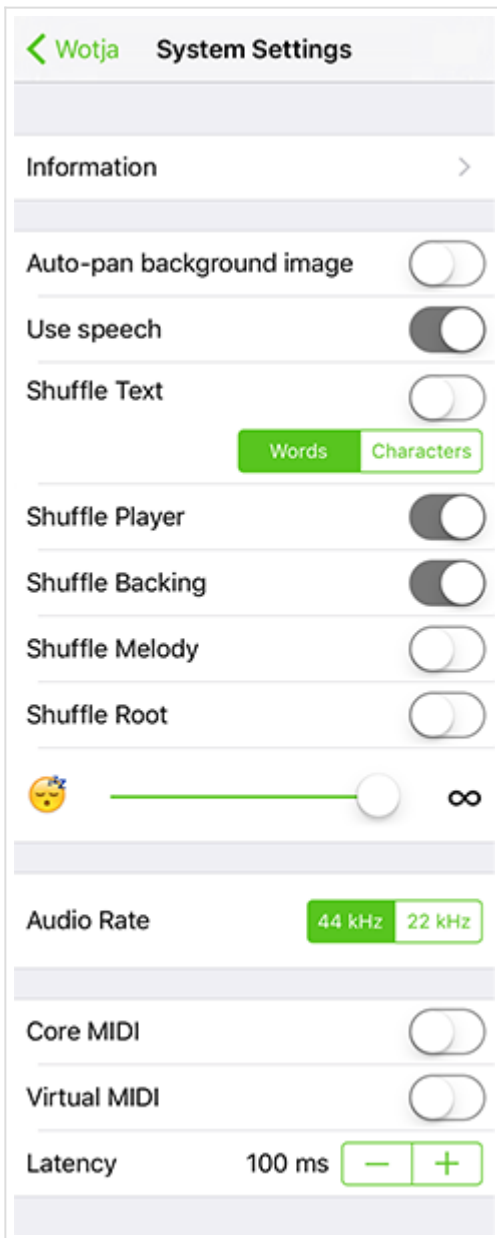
< Wotja System Settings

Information >

Auto-pan background image

Use speech

Shuffle Text

Words Characters

Shuffle Player

Shuffle Backing

Shuffle Melody

Shuffle Root

$\infty$

Audio Rate 44 kHz 22 kHz

Core MIDI

Virtual MIDI

Latency 100 ms − +